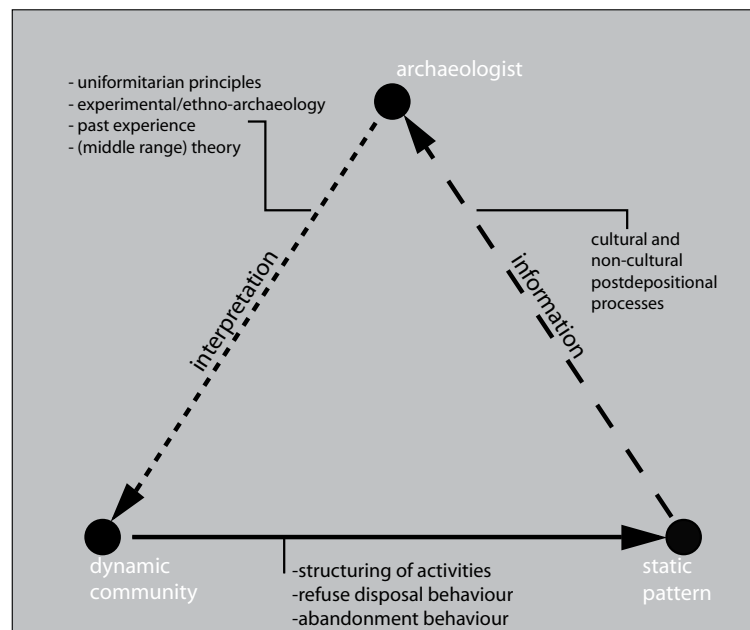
archaeologist

- uniformitarian principles
- experimental/ethno-archaeology
- past experience
- (middle range) theory

cultural and non-cultural postdepositional processes

interpretation

information

dynamic community

static pattern

-structuring of activities
-refuse disposal behaviour
-abandonment behaviour